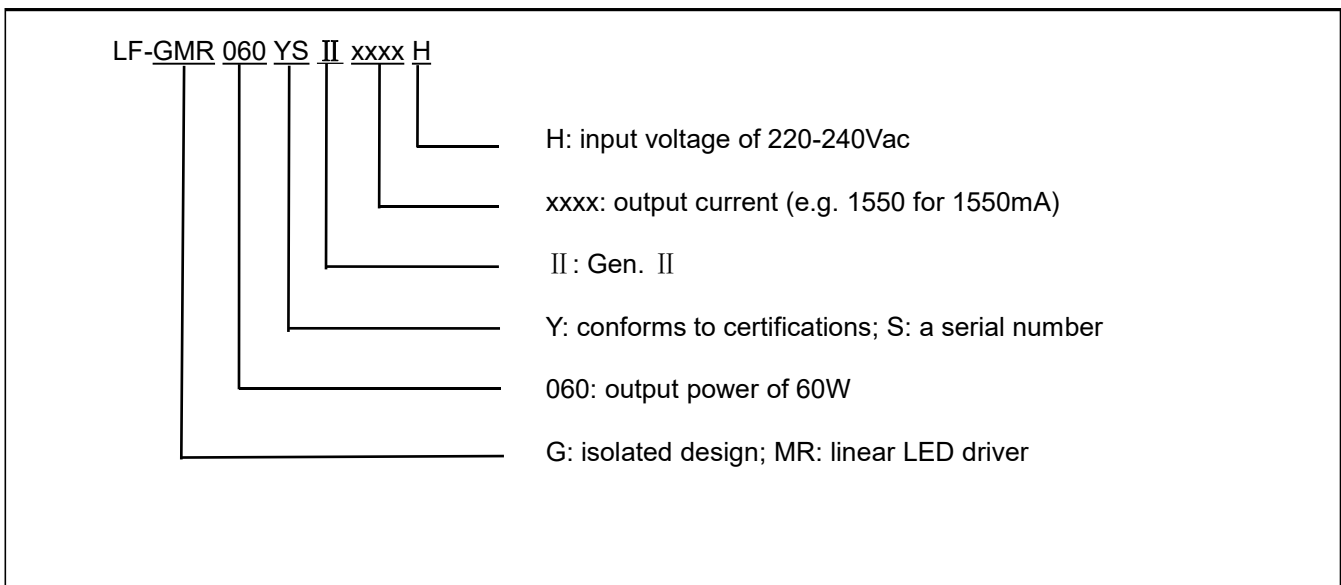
LF-GMR 060 YS Ⅱ xxxx H

H: input voltage of 220-240Vac

xxxx: output current (e.g. 1550 for 1550mA)

Ⅱ: Gen. Ⅱ

Y: conforms to certifications; S: a serial number

060: output power of 60W

G: isolated design; MR: linear LED driver